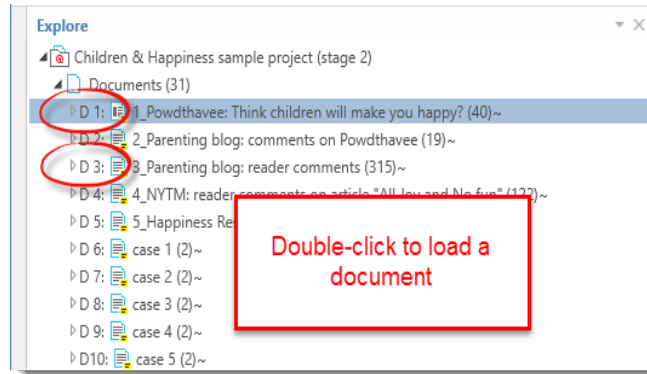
Explore

Children & Happiness sample project (stage 2)

Documents (31)

D 1: 1_Powdthavee: Think children will make you happy? (40)~

D 2: 2_Parenting blog: comments on Powdthavee (19)~

D 3: 3_Parenting blog: reader comments (315)~

D 4: 4_NYTM: reader comments on article "All Joy and No fun" (122)~

D 5: 5_Happiness Res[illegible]

D 6: case 1 (2)~

D 7: case 2 (2)~

D 8: case 3 (2)~

D 9: case 4 (2)~

D10: case 5 (2)~

Double-click to load a document